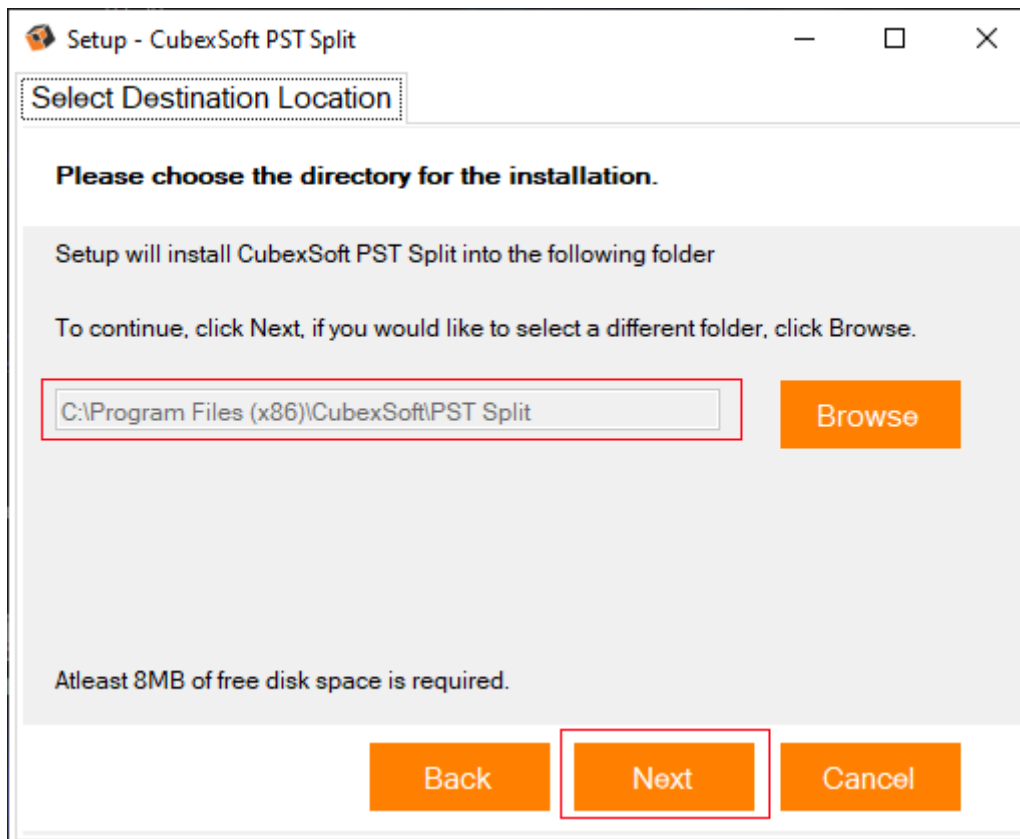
Setup - CubexSoft PST Split

Select Destination Location

Please choose the directory for the installation.

Setup will install CubexSoft PST Split into the following folder

To continue, click Next, if you would like to select a different folder, click Browse.

C:\Program Files (x86)\CubexSoft\PST Split

Browse

Atleast 8MB of free disk space is required.

Back

Next

Cancel